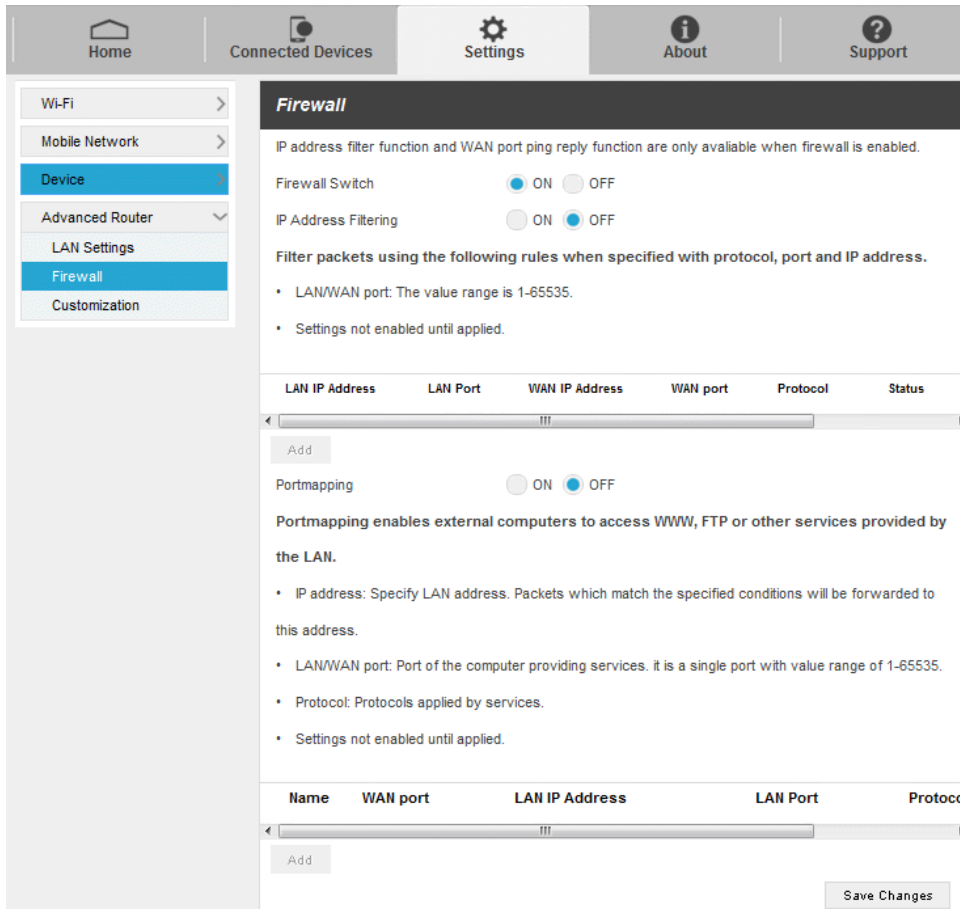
Home
Connected Devices
Settings
About
Support

Wi-Fi
Mobile Network
Device
Advanced Router
LAN Settings
Firewall
Customization

Firewall

IP address filter function and WAN port ping reply function are only avaliable when firewall is enabled.

Firewall Switch ON OFF

IP Address Filtering ON OFF

Filter packets using the following rules when specified with protocol, port and IP address.

• LAN/WAN port: The value range is 1-65535.

• Settings not enabled until applied.

| LAN IP Address | LAN Port | WAN IP Address | WAN port | Protocol | Status |
|---|---|---|---|---|---|

Add

Portmapping ON OFF

Portmapping enables external computers to access WWW, FTP or other services provided by the LAN.

• IP address: Specify LAN address. Packets which match the specified conditions will be forwarded to this address.

• LAN/WAN port: Port of the computer providing services. it is a single port with value range of 1-65535.

• Protocol: Protocols applied by services.

• Settings not enabled until applied.

| Name | WAN port | LAN IP Address | LAN Port | Protoco |
|---|---|---|---|---|

Add

Save Changes